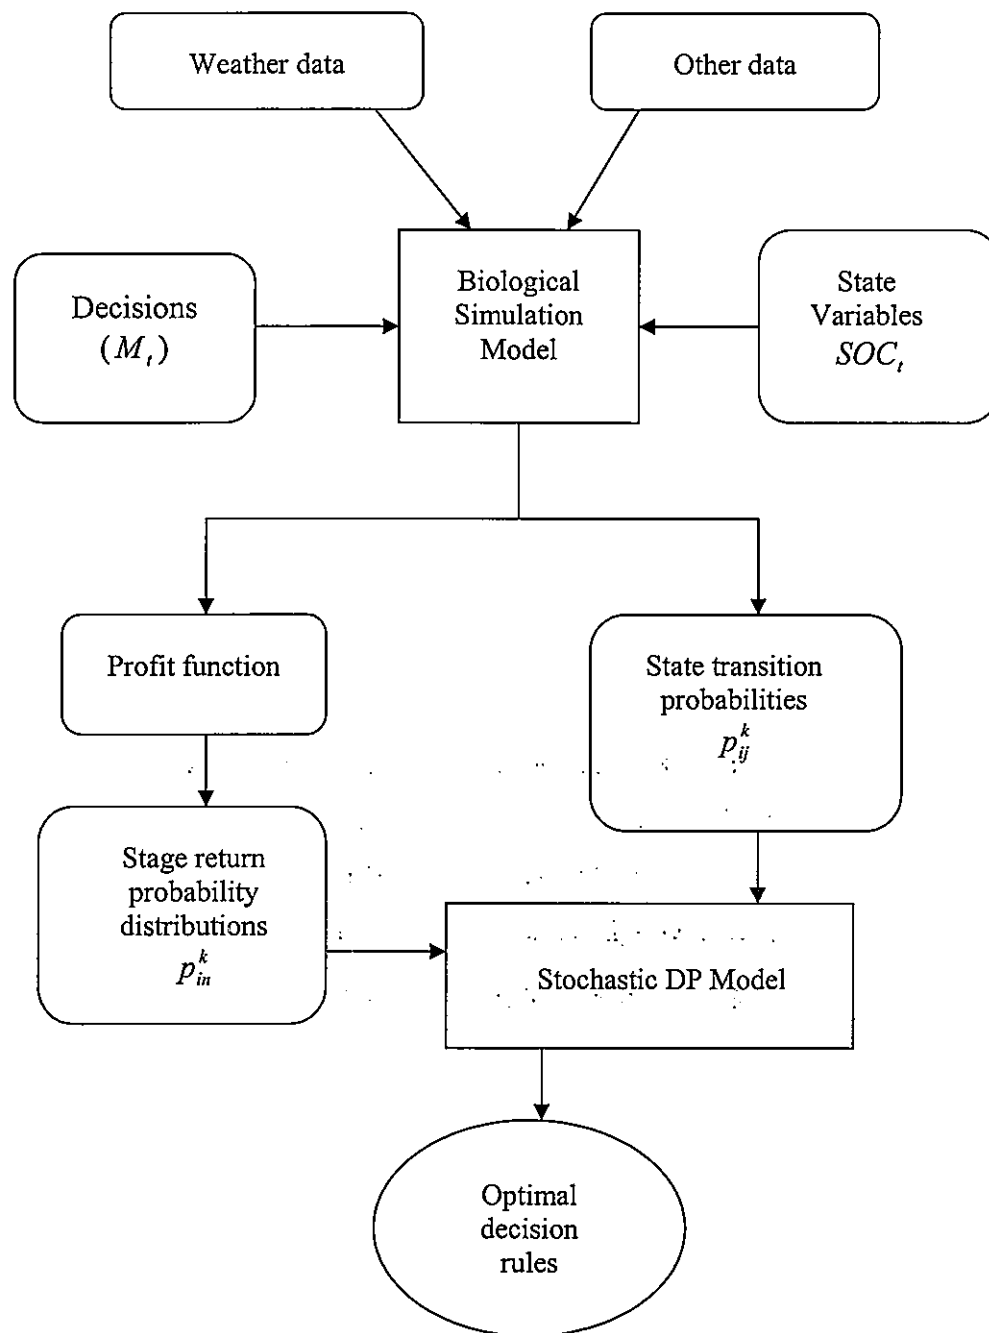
Weather data

Other data

Decisions $(M_t)$

Biological Simulation Model

State Variables $SOC_t$

Profit function

State transition probabilities $p_{ij}^k$

Stage return probability distributions $p_{in}^k$

Stochastic DP Model

Optimal decision rules